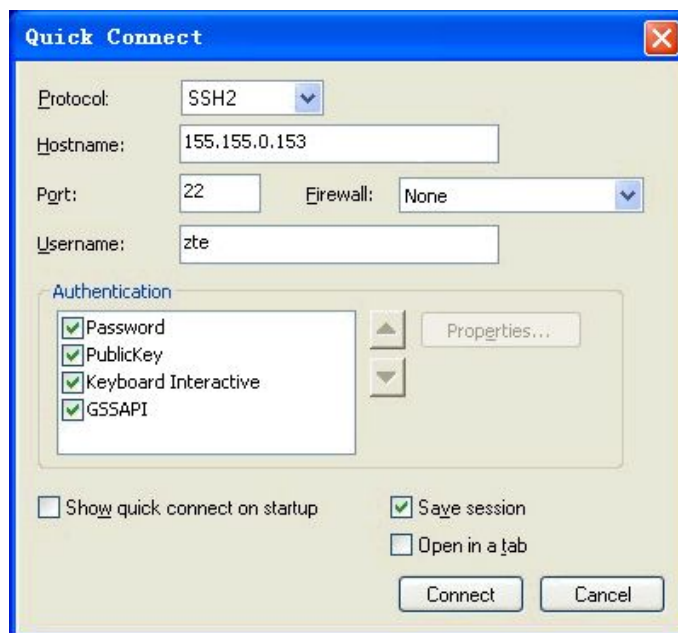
Quick Connect

Protocol: SSH2

Hostname: 155.155.0.153

Port: 22 Firewall: None

Username: zte

Authentication

Password
PublicKey
Keyboard Interactive
GSSAPI

Properties...

Show quick connect on startup

Save session

Open in a tab

Connect Cancel